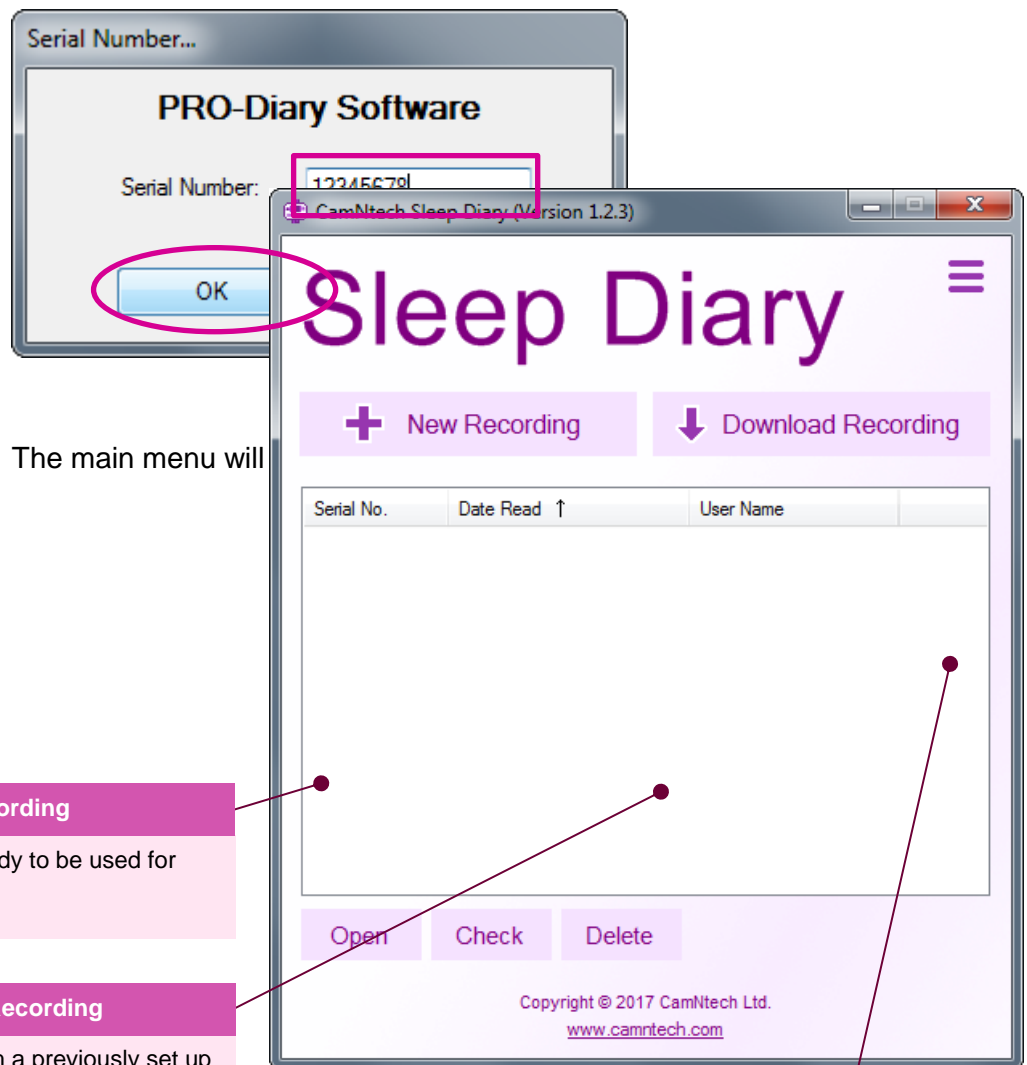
Serial Number...

PRO-Diary Software

Serial Number: 12345678

OK

CamNtech Sleep Diary (Version 1.2.3)

Sleep Diary

New Recording

Download Recording

The main menu will

| Serial No. | Date Read ↑ | User Name | |
|---|---|---|---|

Open

Check

Delete

Copyright © 2017 CamNtech Ltd.

www.camntech.com

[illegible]ording

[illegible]dy to be used for

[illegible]ecording

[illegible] a previously set up